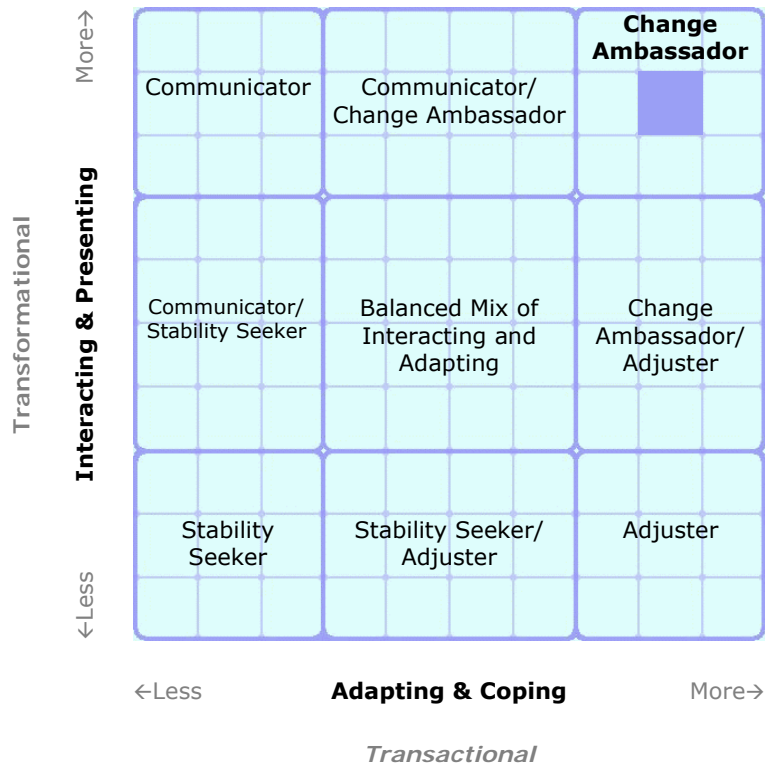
Transformational

Interacting & Presenting

More→

←Less

| Communicator | Communicator/ Change Ambassador | Change Ambassador |
|---|---|---|
| Communicator/ Stability Seeker | Balanced Mix of Interacting and Adapting | Change Ambassador/ Adjuster |
| Stability Seeker | Stability Seeker/ Adjuster | Adjuster |

←Less Adapting & Coping More→

Transactional